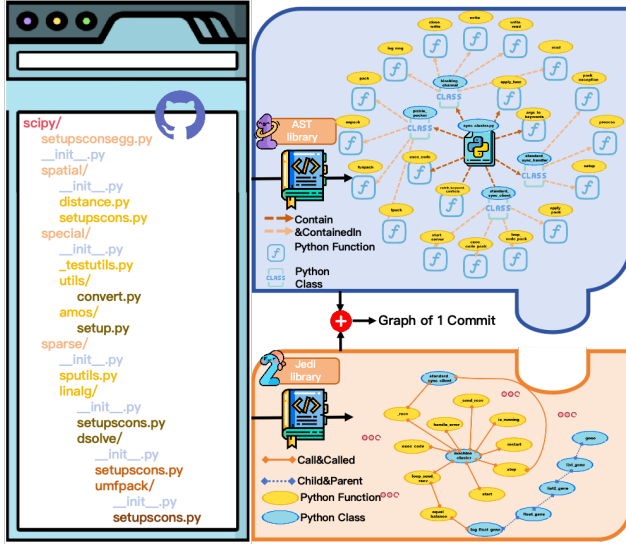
scipy/
setupsconsegg.py
__init__.py
spatial/
__init__.py
distance.py
setupscons.py
special/
__init__.py
_testutils.py
utils/
convert.py
amos/
setup.py
sparse/
__init__.py
sputils.py
linalg/
__init__.py
setupscons.py
dsolve/
__init__.py
setupscons.py
umfpack/
__init__.py
setupscons.py

AST library

Contain &ContainedIn
Python Function
Python Class

Graph of 1 Commit

Jedi library

Call&Called
Child&Parent
Python Function
Python Class